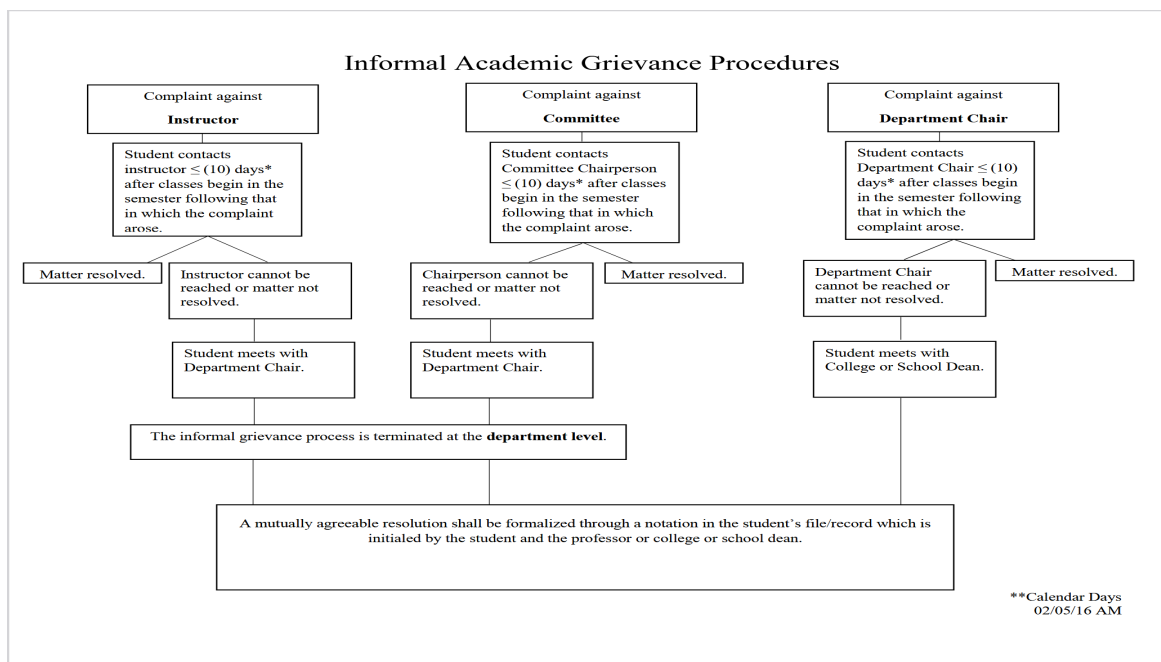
Informal Academic Grievance Procedures

Complaint against
Instructor

Student contacts instructor $\leq$ (10) days* after classes begin in the semester following that in which the complaint arose.

Matter resolved.

Instructor cannot be reached or matter not resolved.

Student meets with Department Chair.

Complaint against
Committee

Student contacts Committee Chairperson $\leq$ (10) days* after classes begin in the semester following that in which the complaint arose.

Chairperson cannot be reached or matter not resolved.

Matter resolved.

Student meets with Department Chair.

Complaint against
Department Chair

Student contacts Department Chair $\leq$ (10) days* after classes begin in the semester following that in which the complaint arose.

Department Chair cannot be reached or matter not resolved.

Matter resolved.

Student meets with College or School Dean.

The informal grievance process is terminated at the department level.

A mutually agreeable resolution shall be formalized through a notation in the student's file/record which is initialed by the student and the professor or college or school dean.

**Calendar Days
02/05/16 AM